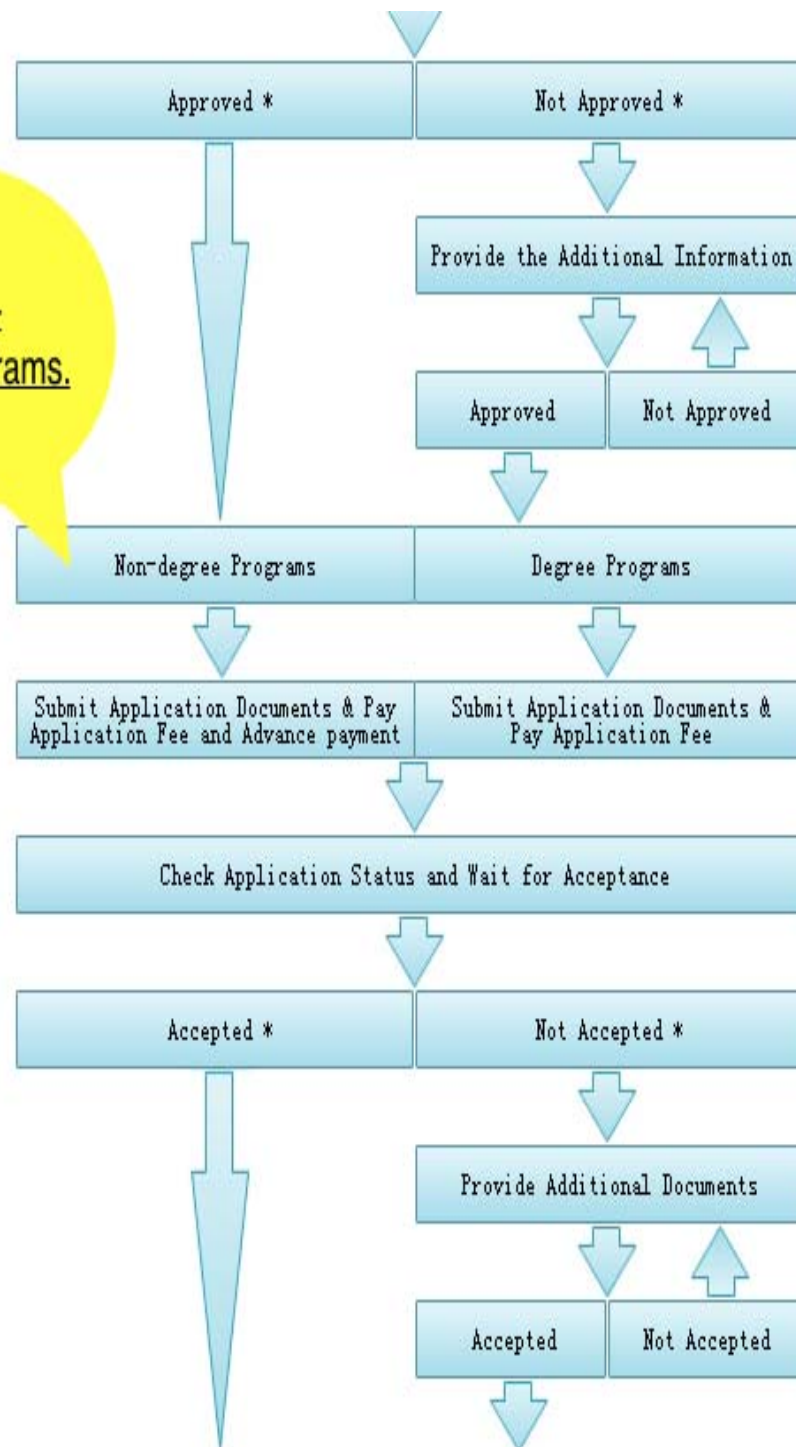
Approved *

Not Approved *

Provide the Additional Information

Approved

Not Approved

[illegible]
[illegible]rams.

Non-degree Programs

Degree Programs

Submit Application Documents & Pay Application Fee and Advance payment

Submit Application Documents & Pay Application Fee

Check Application Status and Wait for Acceptance

Accepted *

Not Accepted *

Provide Additional Documents

Accepted

Not Accepted